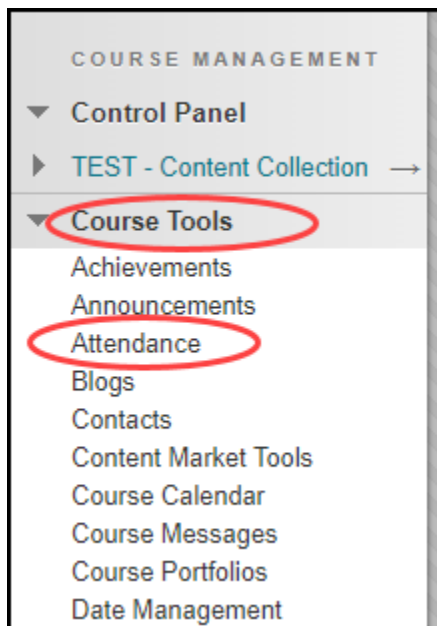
COURSE MANAGEMENT

Control Panel

TEST - Content Collection →

Course Tools

Achievements
Announcements
Attendance
Blogs
Contacts
Content Market Tools
Course Calendar
Course Messages
Course Portfolios
Date Management